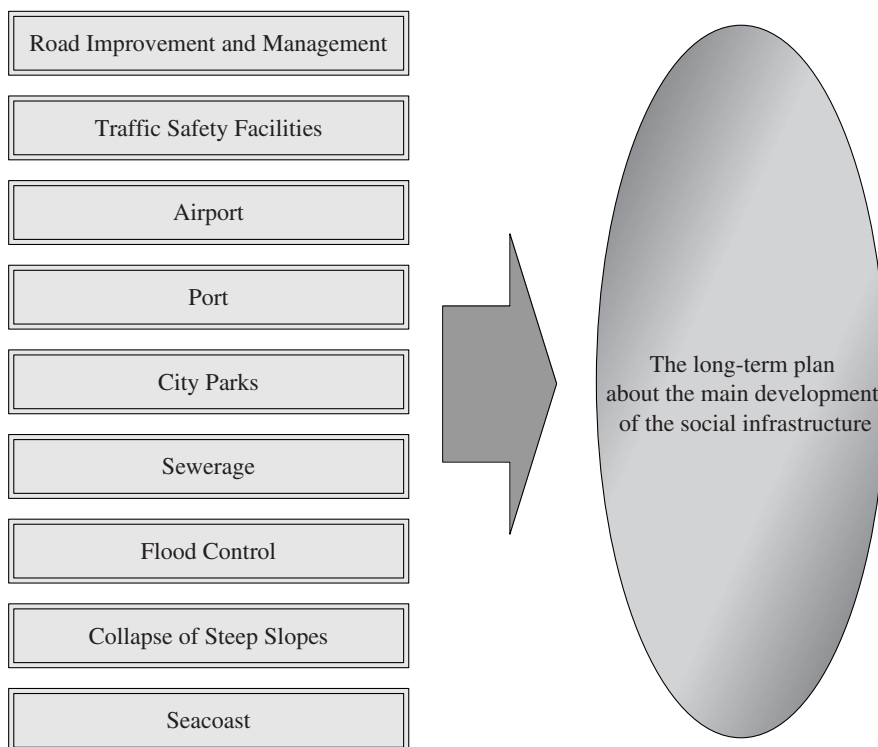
Road Improvement and Management

Traffic Safety Facilities

Airport

Port

City Parks

Sewerage

Flood Control

Collapse of Steep Slopes

Seacoast

The long-term plan about the main development of the social infrastructure